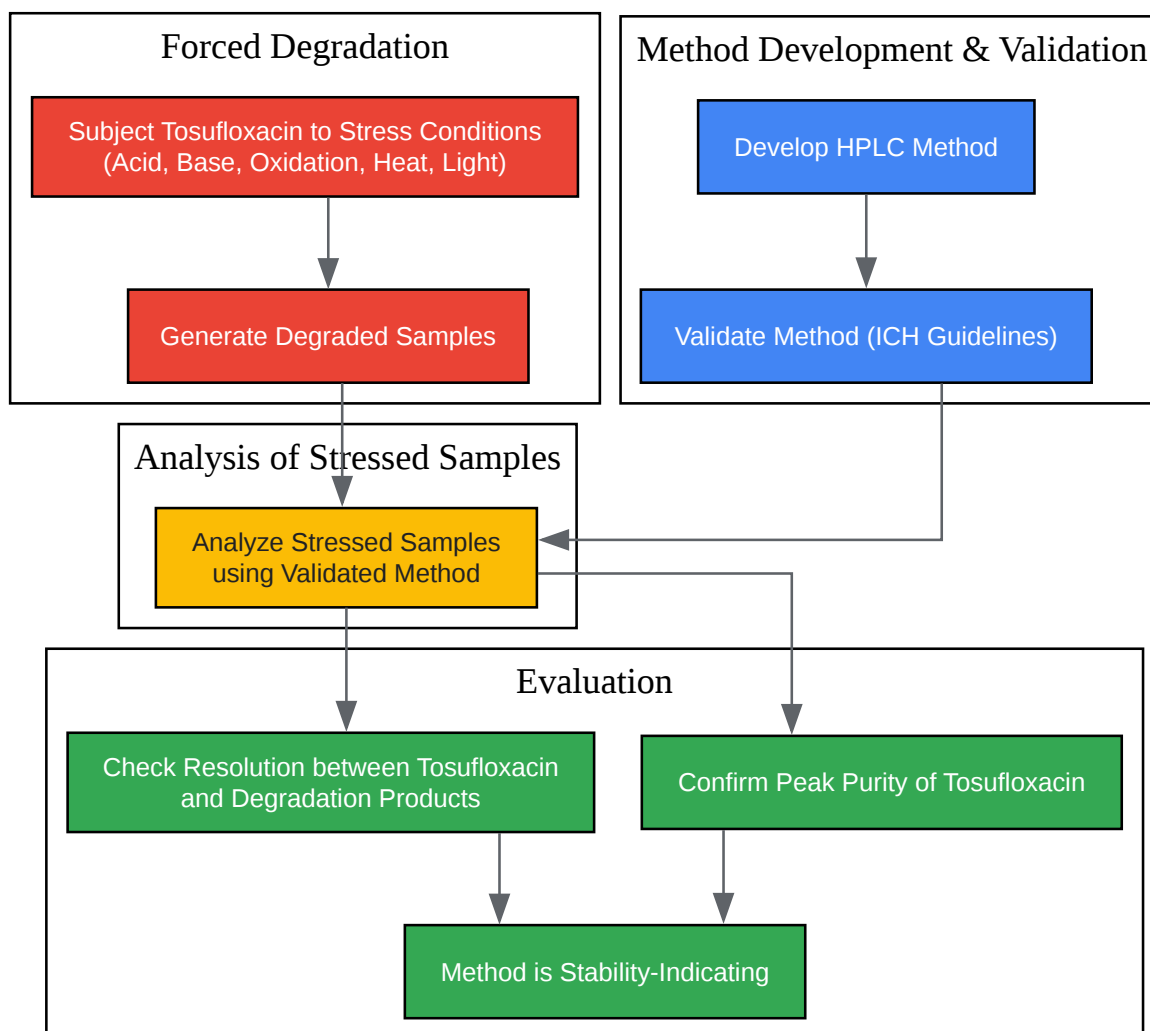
Forced Degradation

Subject Tosufloxacin to Stress Conditions (Acid, Base, Oxidation, Heat, Light)

Generate Degraded Samples

Method Development & Validation

Develop HPLC Method

Validate Method (ICH Guidelines)

Analysis of Stressed Samples

Analyze Stressed Samples using Validated Method

Evaluation

Check Resolution between Tosufloxacin and Degradation Products

Confirm Peak Purity of Tosufloxacin

Method is Stability-Indicating